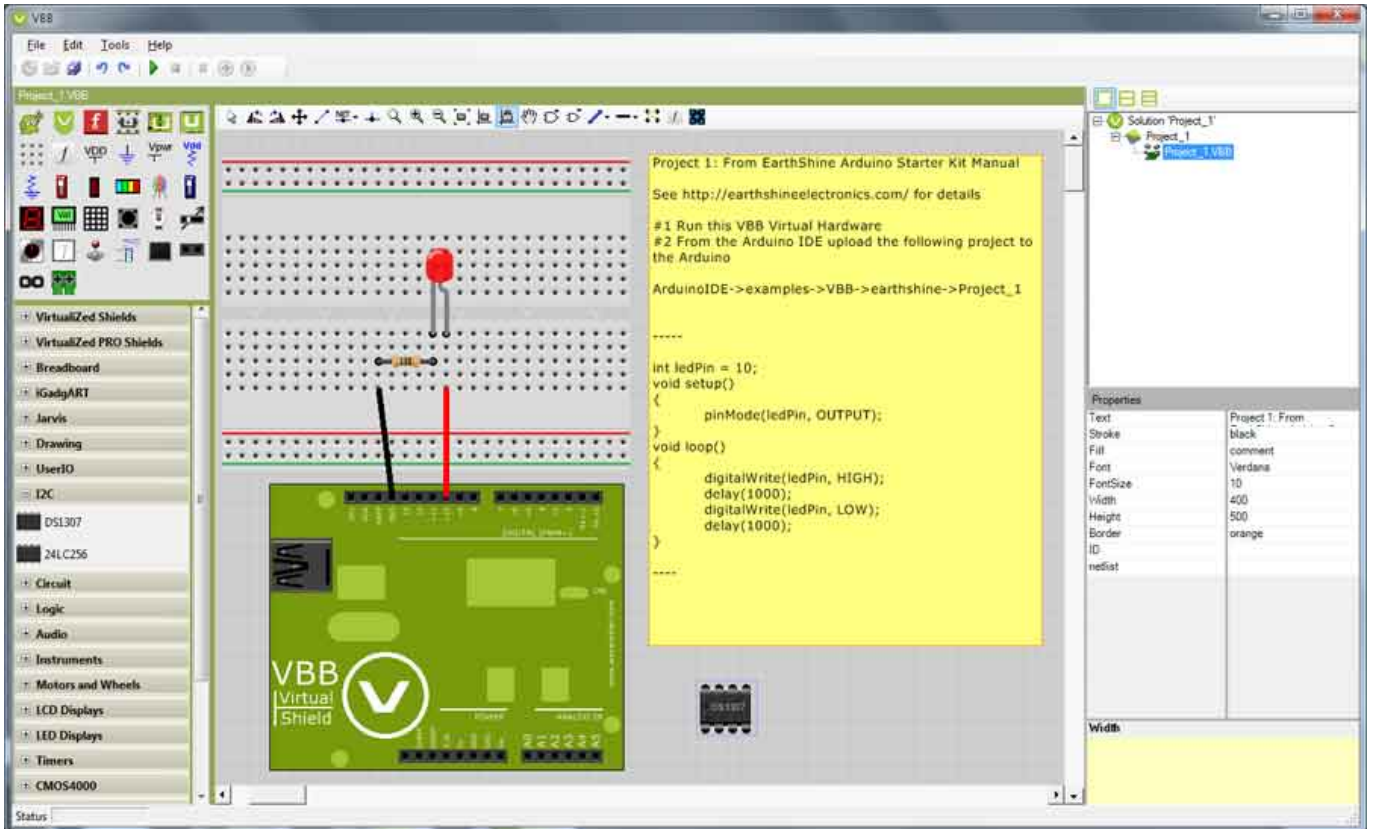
VBB

File Edit Tools Help

Project_1.VBB

VDD Vpwr Vdd

VirtualiZed Shields
VirtualiZed PRO Shields
Breadboard
iGadgART
Jarvis
Drawing
UserIO
I2C
DS1307
24LC256
Circuit
Logic
Audio
Instruments
Motors and Wheels
LCD Displays
LED Displays
Timers
CMOS4000

Project 1: From EarthShine Arduino Starter Kit Manual

See http://earthshineelectronics.com/ for details

#1 Run this VBB Virtual Hardware
#2 From the Arduino IDE upload the following project to the Arduino

ArduinoIDE->examples->VBB->earthshine->Project_1

-----

int ledPin = 10;
void setup()
{
pinMode(ledPin, OUTPUT);
}
void loop()
{
digitalWrite(ledPin, HIGH);
delay(1000);
digitalWrite(ledPin, LOW);
delay(1000);
}

----

VBB
Virtual
Shield

DS1307

Solution 'Project_1'
Project_1
Project_1.VBB

Properties

| | |
|---|---|
| Text | Project 1: From |
| Stroke | black |
| Fill | comment |
| Font | Verdana |
| FontSize | 10 |
| Width | 400 |
| Height | 500 |
| Border | orange |
| ID | |
| netlist | |

Width

Status